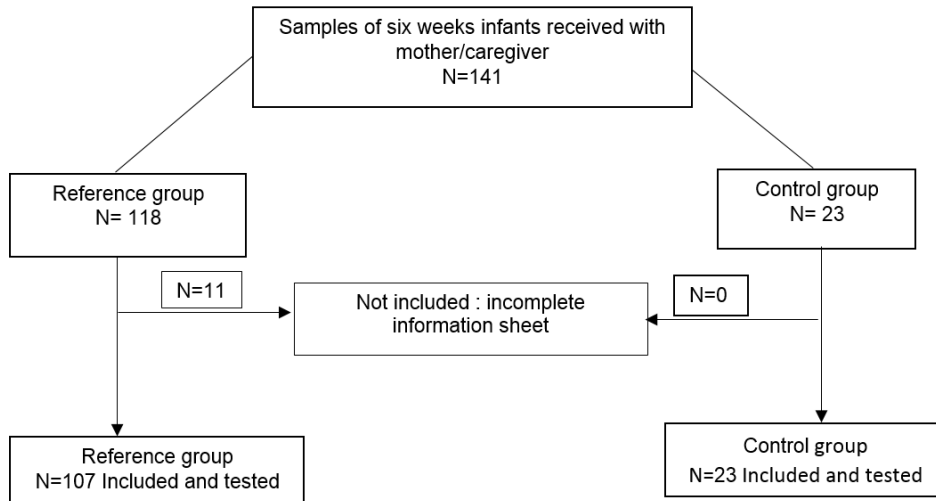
Samples of six weeks infants received with mother/caregiver
N=141

Reference group
N= 118

Control group
N= 23

N=11

Not included : incomplete information sheet

N=0

Reference group
N=107 Included and tested

Control group
N=23 Included and tested